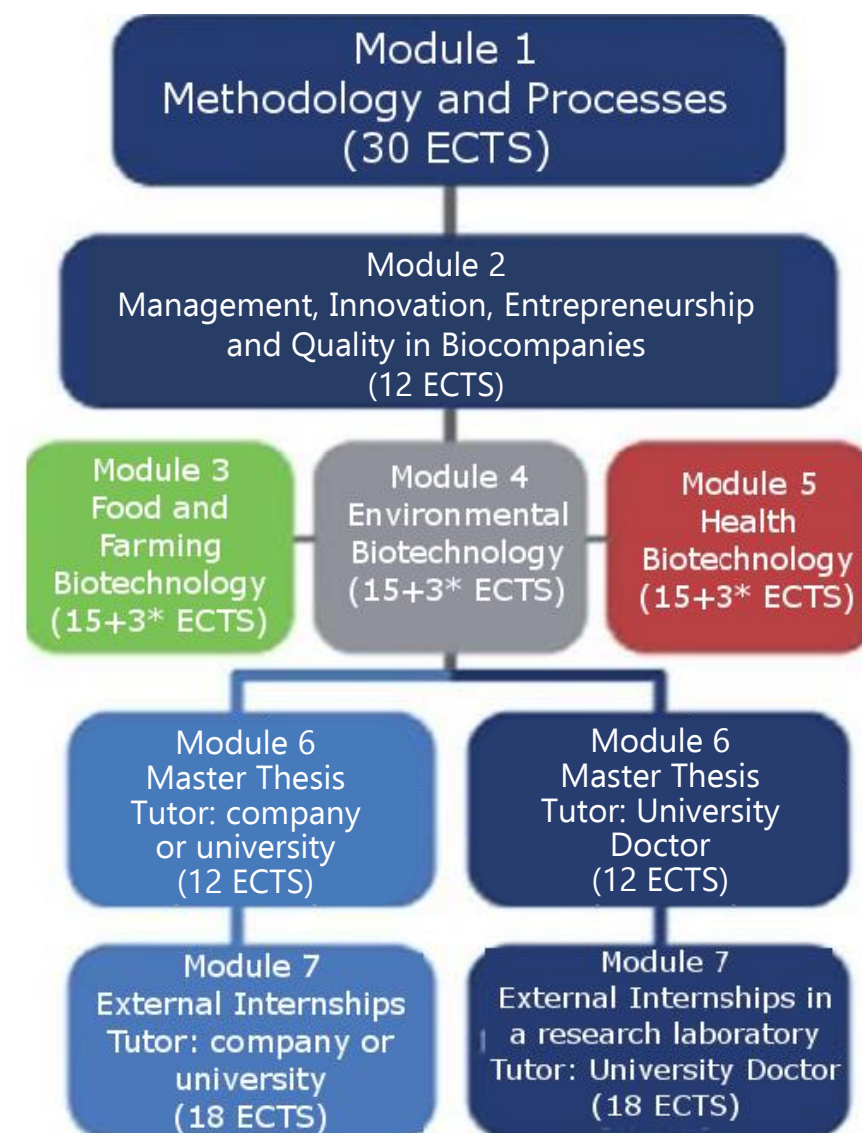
Module 1
Methodology and Processes
(30 ECTS)

Module 2
Management, Innovation, Entrepreneurship and Quality in Biocompanies
(12 ECTS)

Module 3
Food and Farming Biotechnology
(15+3* ECTS)

Module 4
Environmental Biotechnology
(15+3* ECTS)

Module 5
Health Biotechnology
(15+3* ECTS)

Module 6
Master Thesis
Tutor: company or university
(12 ECTS)

Module 6
Master Thesis
Tutor: University Doctor
(12 ECTS)

Module 7
External Internships
Tutor: company or university
(18 ECTS)

Module 7
External Internships in a research laboratory
Tutor: University Doctor
(18 ECTS)